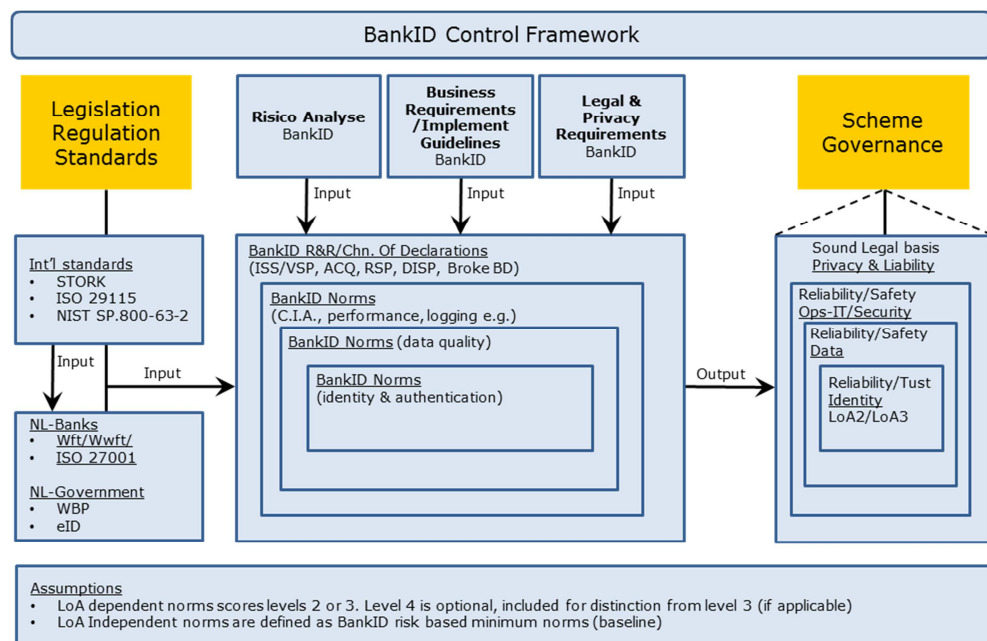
BankID Control Framework

Legislation Regulation Standards

Risico Analyse BankID

Business Requirements /Implement Guidelines BankID

Legal & Privacy Requirements BankID

Scheme Governance

Input

Input

Input

Int'l standards
- STORK
- ISO 29115
- NIST SP.800-63-2

Input

Input

NL-Banks
- Wft/Wwft/
- ISO 27001

NL-Government
- WBP
- eID

BankID R&R/Chn. Of Declarations
(ISS/VSP, ACQ, RSP, DISP, Broke BD)

BankID Norms
(C.I.A., performance, logging e.g.)

BankID Norms (data quality)

BankID Norms
(identity & authentication)

Output

Sound Legal basis
Privacy & Liability

Reliability/Safety
Ops-IT/Security

Reliability/Safety
Data

Reliability/Tust
Identity
LoA2/LoA3

Assumptions
- LoA dependent norms scores levels 2 or 3. Level 4 is optional, included for distinction from level 3 (if applicable)
- LoA Independent norms are defined as BankID risk based minimum norms (baseline)